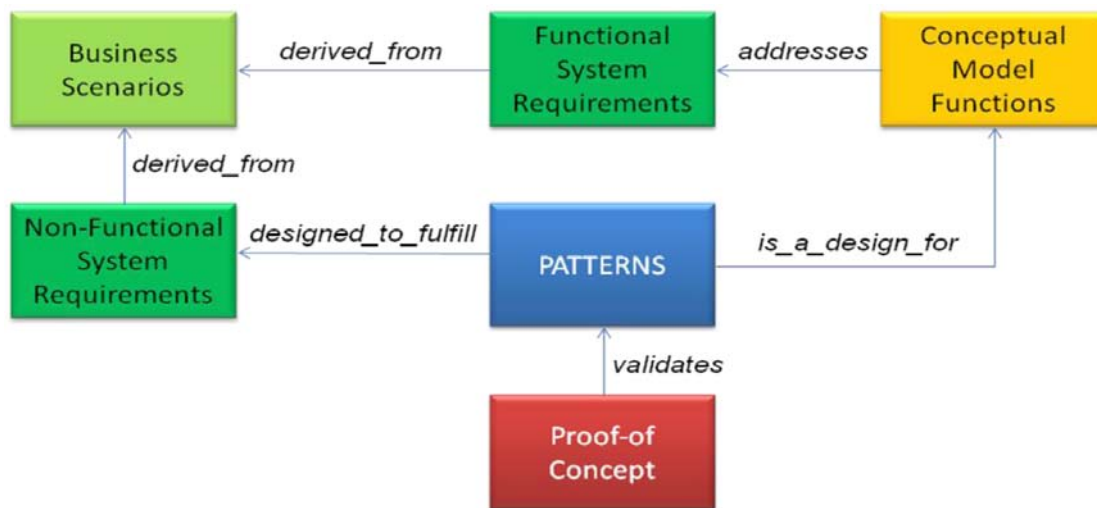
Business Scenarios

derived_from

Functional System Requirements

addresses

Conceptual Model Functions

derived_from

Non-Functional System Requirements

designed_to_fulfill

PATTERNS

is_a_design_for

validates

Proof-of Concept